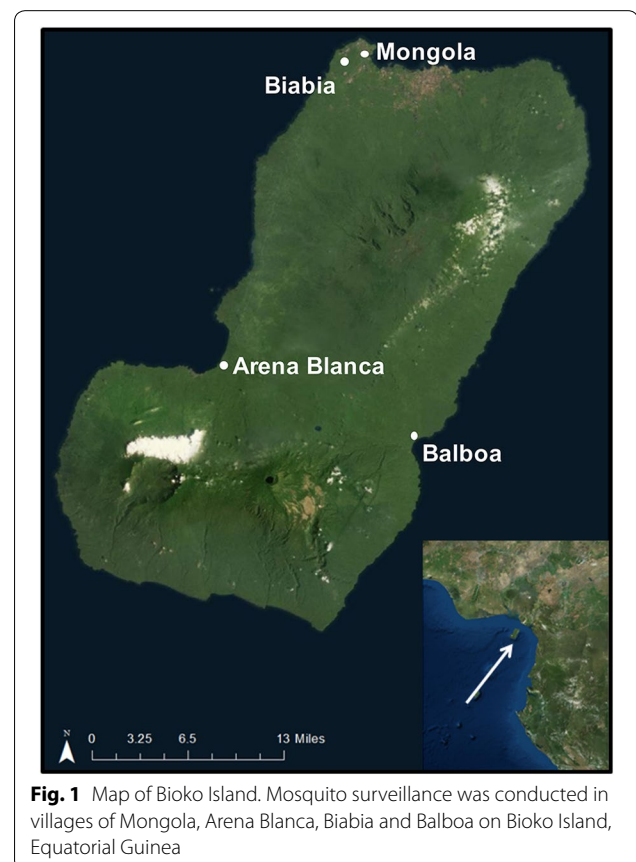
Mongola
Biabia
Arena Blanca
Balboa
N
0 3.25 6.5 13 Miles

**Fig. 1** Map of Bioko Island. Mosquito surveillance was conducted in villages of Mongola, Arena Blanca, Biabia and Balboa on Bioko Island, Equatorial Guinea